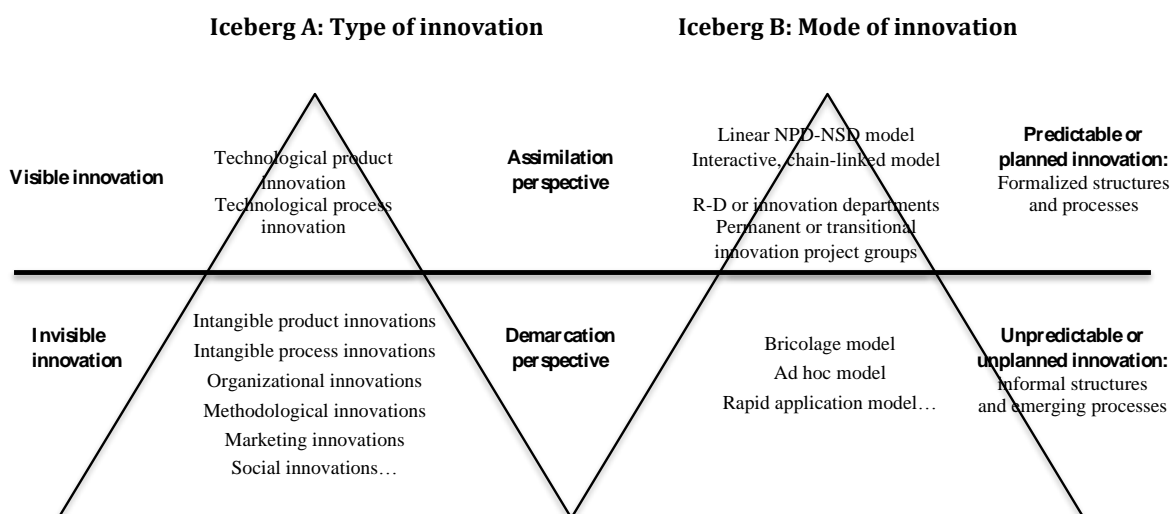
Iceberg A: Type of innovation

Iceberg B: Mode of innovation

Visible innovation

Technological product innovation
Technological process innovation

Assimilation perspective

Linear NPD-NSD model
Interactive, chain-linked model

R-D or innovation departments
Permanent or transitional innovation project groups

Predictable or planned innovation:
Formalized structures and processes

Invisible innovation

Intangible product innovations
Intangible process innovations
Organizational innovations
Methodological innovations
Marketing innovations
Social innovations…

Demarcation perspective

Bricolage model
Ad hoc model
Rapid application model…

Unpredictable or unplanned innovation:
Informal structures and emerging processes